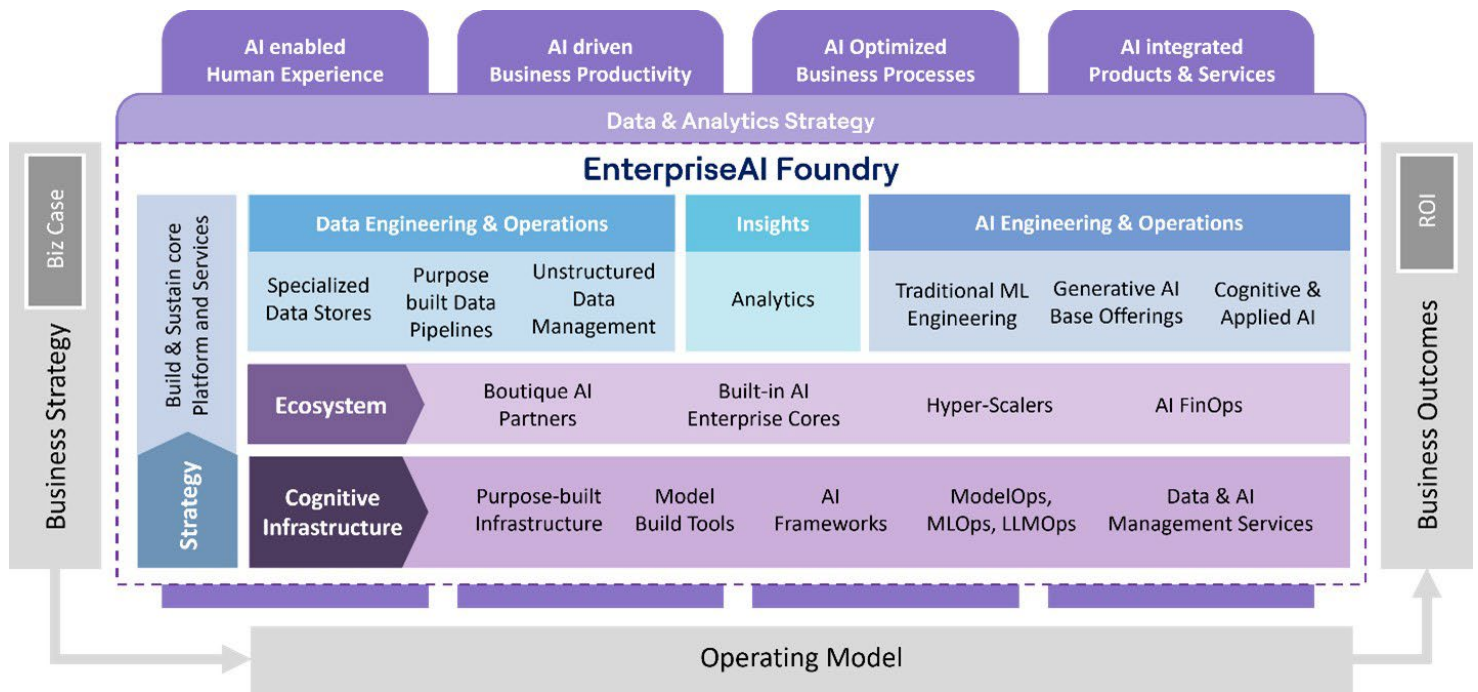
AI enabled Human Experience

AI driven Business Productivity

AI Optimized Business Processes

AI integrated Products & Services

Data & Analytics Strategy

Biz Case

Business Strategy

EnterpriseAI Foundry

Build & Sustain core Platform and Services

Strategy

Data Engineering & Operations

Specialized Data Stores

Purpose built Data Pipelines

Unstructured Data Management

Insights

Analytics

AI Engineering & Operations

Traditional ML Engineering

Generative AI Base Offerings

Cognitive & Applied AI

Ecosystem

Boutique AI Partners

Built-in AI Enterprise Cores

Hyper-Scalers

AI FinOps

Cognitive Infrastructure

Purpose-built Infrastructure

Model Build Tools

AI Frameworks

ModelOps, MLOps, LLMOps

Data & AI Management Services

ROI

Business Outcomes

Operating Model